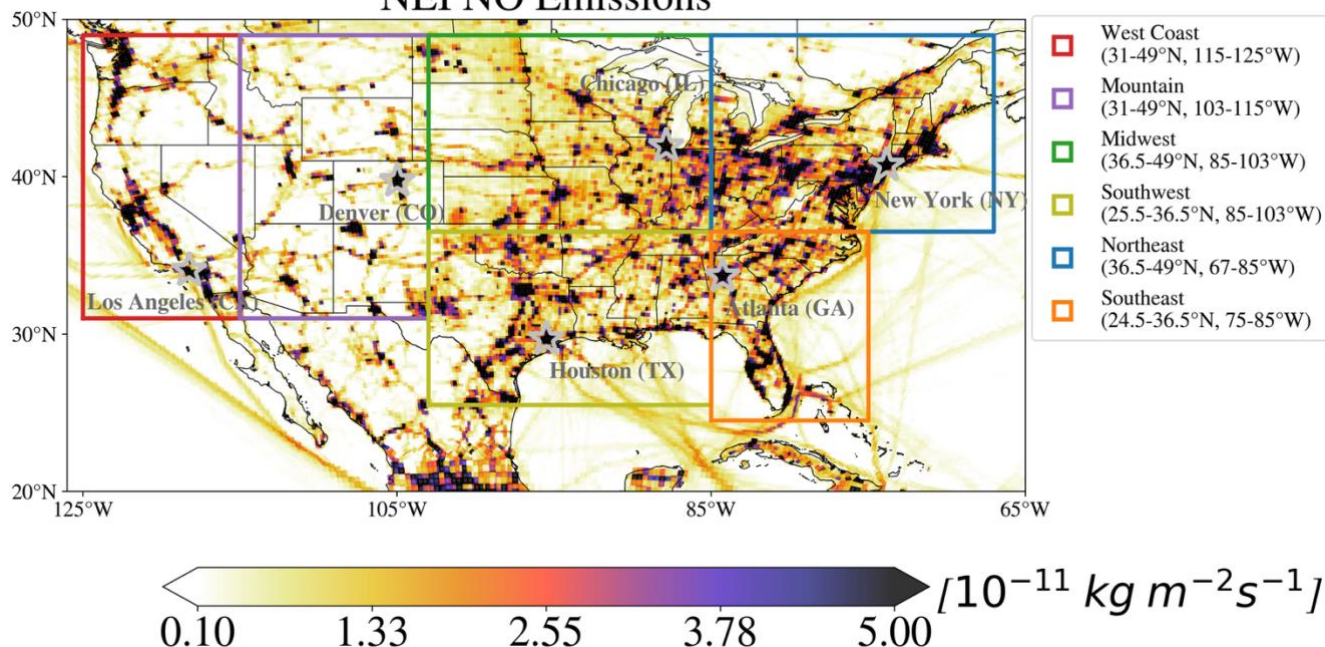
NEI NO Emissions

50°N
40°N
30°N
20°N
125°W
105°W
85°W
65°W

Chicago (IL)
Denver (CO)
New York (NY)
Los Angeles (CA)
Atlanta (GA)
Houston (TX)

West Coast (31-49°N, 115-125°W)
Mountain (31-49°N, 103-115°W)
Midwest (36.5-49°N, 85-103°W)
Southwest (25.5-36.5°N, 85-103°W)
Northeast (36.5-49°N, 67-85°W)
Southeast (24.5-36.5°N, 75-85°W)

$[10^{-11}\ kg\ m^{-2}s^{-1}]$
0.10
1.33
2.55
3.78
5.00